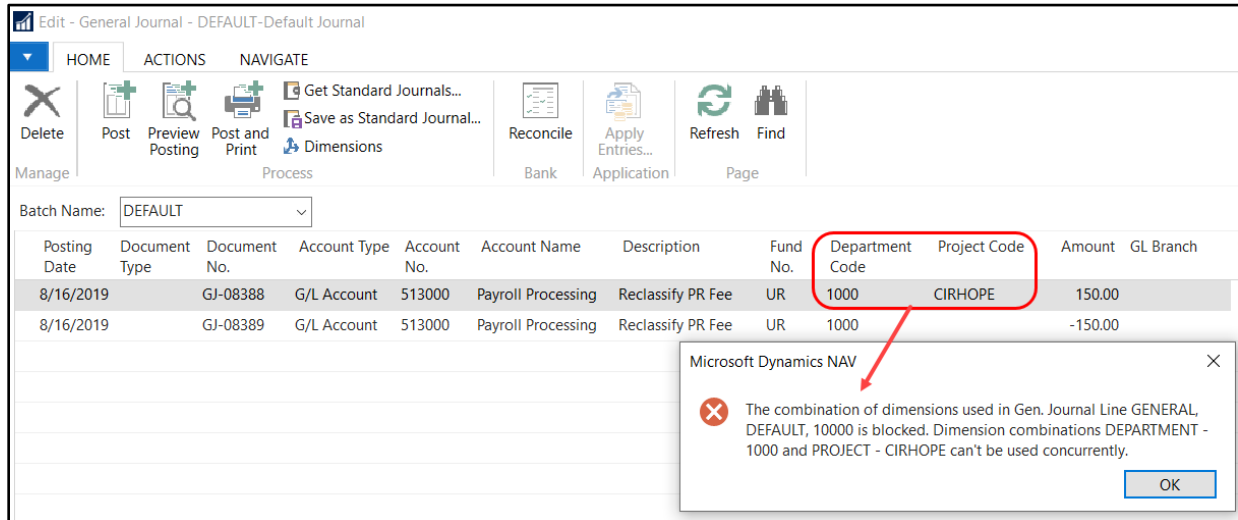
Edit - General Journal - DEFAULT-Default Journal

HOME ACTIONS NAVIGATE

Delete
Manage

Post
Preview Posting
Post and Print
Get Standard Journals...
Save as Standard Journal...
Dimensions
Process

Reconcile
Bank

Apply Entries...
Application

Refresh
Find
Page

Batch Name: DEFAULT

| Posting Date | Document Type | Document No. | Account Type | Account No. | Account Name | Description | Fund No. | Department Code | Project Code | Amount | GL Branch |
|---|---|---|---|---|---|---|---|---|---|---|---|
| 8/16/2019 | | GJ-08388 | G/L Account | 513000 | Payroll Processing | Reclassify PR Fee | UR | 1000 | CIRHOPE | 150.00 | |
| 8/16/2019 | | GJ-08389 | G/L Account | 513000 | Payroll Processing | Reclassify PR Fee | UR | 1000 | | -150.00 | |

Microsoft Dynamics NAV

The combination of dimensions used in Gen. Journal Line GENERAL, DEFAULT, 10000 is blocked. Dimension combinations DEPARTMENT - 1000 and PROJECT - CIRHOPE can't be used concurrently.

OK